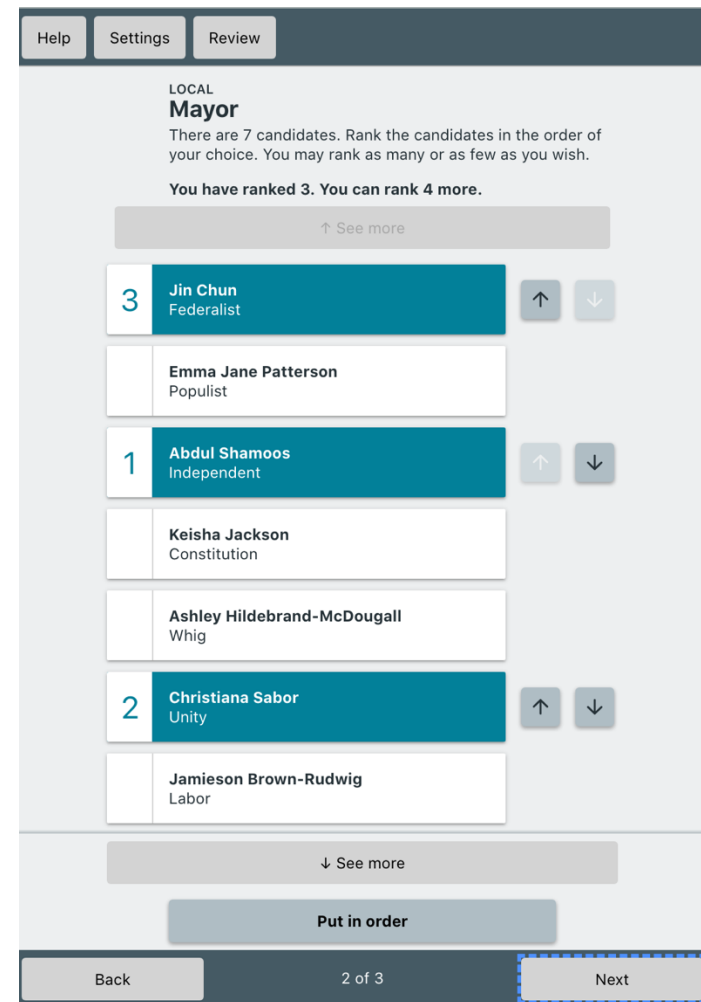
Help Settings Review

LOCAL
Mayor
There are 7 candidates. Rank the candidates in the order of your choice. You may rank as many or as few as you wish.

You have ranked 3. You can rank 4 more.

↑ See more

3 Jin Chun
Federalist

Emma Jane Patterson
Populist

1 Abdul Shamoos
Independent

Keisha Jackson
Constitution

Ashley Hildebrand-McDougall
Whig

2 Christiana Sabor
Unity

Jamieson Brown-Rudwig
Labor

↓ See more

Put in order

Back 2 of 3 Next